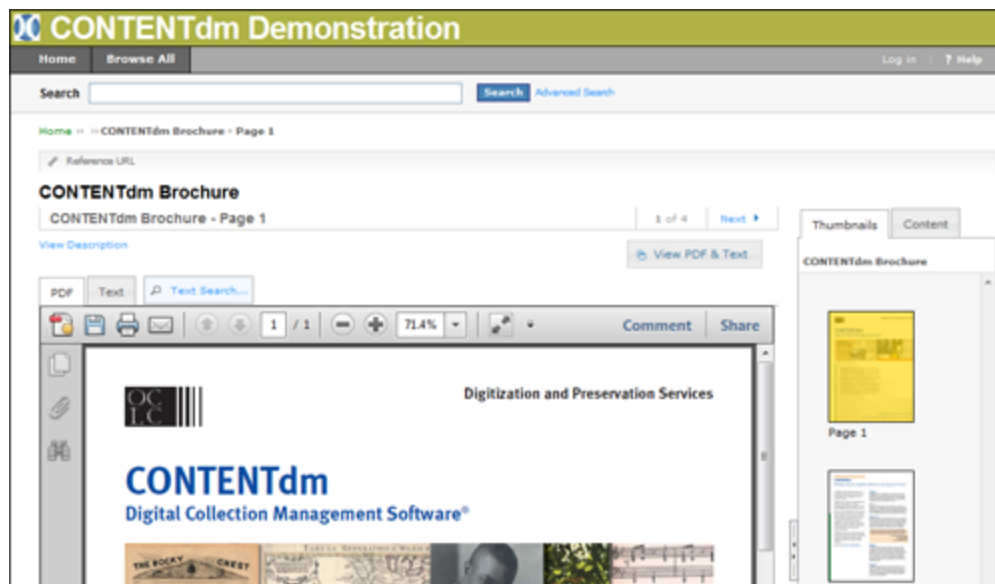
CONTENTdm Demonstration

Home | Browse All | Log in | ? Help

Search | Search | Advanced Search

Home » » CONTENTdm Brochure - Page 1

Reference URL

CONTENTdm Brochure

CONTENTdm Brochure - Page 1 | 1 of 4 | Next

View Description

View PDF & Text

PDF | Text | Text Search...

1 / 1 | 71.4% | Comment | Share

OC LC

Digitization and Preservation Services

CONTENTdm

Digital Collection Management Software®

THE ROCKY CREST

Thumbnails | Content

CONTENTdm Brochure

Page 1